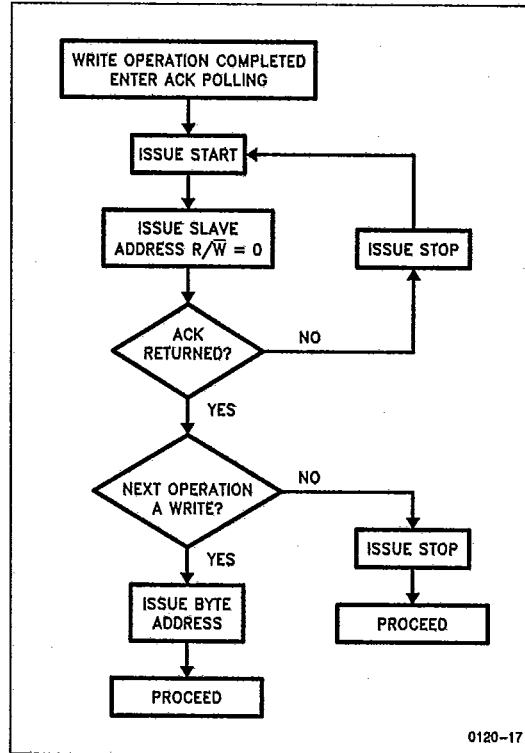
WRITE OPERATION COMPLETED ENTER ACK POLLING

ISSUE START

ISSUE SLAVE ADDRESS $R/\overline{W} = 0$

ISSUE STOP

ACK RETURNED?

NO

YES

NEXT OPERATION A WRITE?

NO

YES

ISSUE STOP

ISSUE BYTE ADDRESS

PROCEED

PROCEED

0120–17